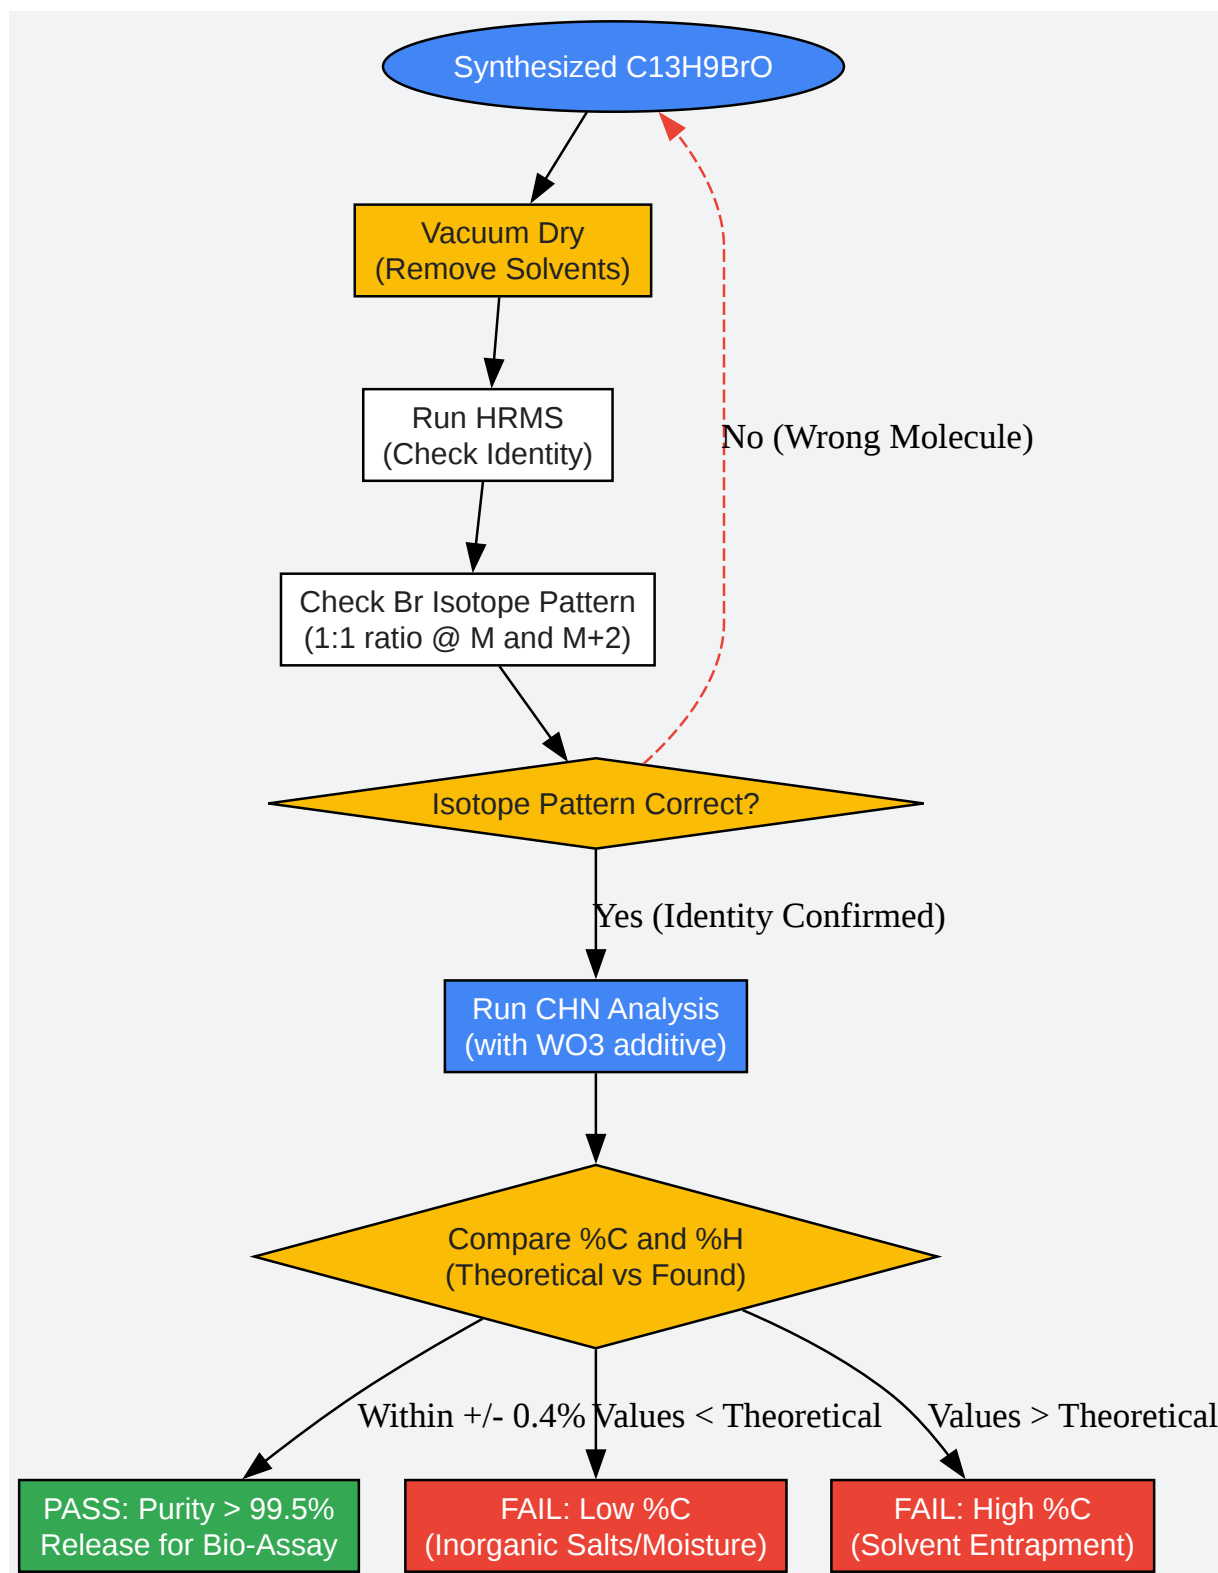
Synthesized C13H9BrO

Vacuum Dry
(Remove Solvents)

Run HRMS
(Check Identity)

Check Br Isotope Pattern
(1:1 ratio @ M and M+2)

Isotope Pattern Correct?

No (Wrong Molecule)

Yes (Identity Confirmed)

Run CHN Analysis
(with WO3 additive)

Compare %C and %H
(Theoretical vs Found)

Within +/- 0.4%

Values < Theoretical

Values > Theoretical

PASS: Purity > 99.5%
Release for Bio-Assay

FAIL: Low %C
(Inorganic Salts/Moisture)

FAIL: High %C
(Solvent Entrapment)